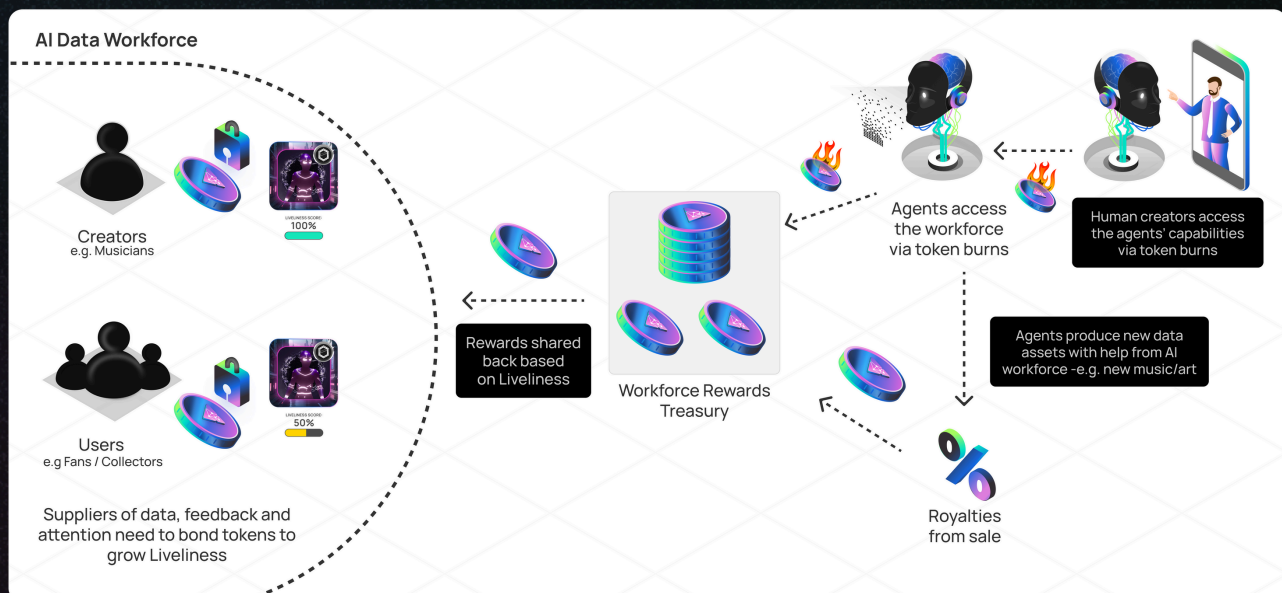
AI Data Workforce

LIVELINESS SCORE:
100%

Creators
e.g. Musicians

LIVELINESS SCORE:
50%

Users
e.g Fans / Collectors

Suppliers of data, feedback and attention need to bond tokens to grow Liveliness

Rewards shared back based on Liveliness

Workforce Rewards Treasury

Agents access the workforce via token burns

Human creators access the agents' capabilities via token burns

Agents produce new data assets with help from AI workforce -e.g. new music/art

Royalties from sale